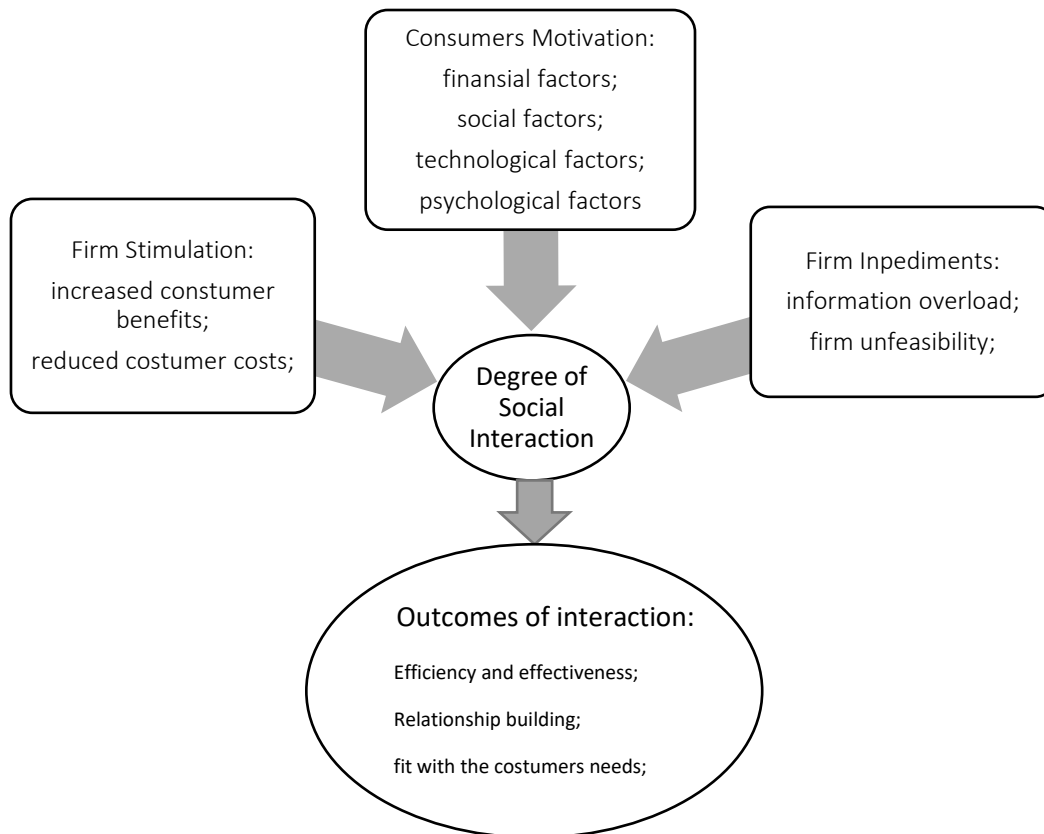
Consumers Motivation:
finansial factors;
social factors;
technological factors;
psychological factors

Firm Stimulation:
increased constumer benefits;
reduced costumer costs;

Firm Inpediments:
information overload;
firm unfeasibility;

Degree of Social Interaction

Outcomes of interaction:

Efficiency and effectiveness;

Relationship building;

fit with the costumers needs;